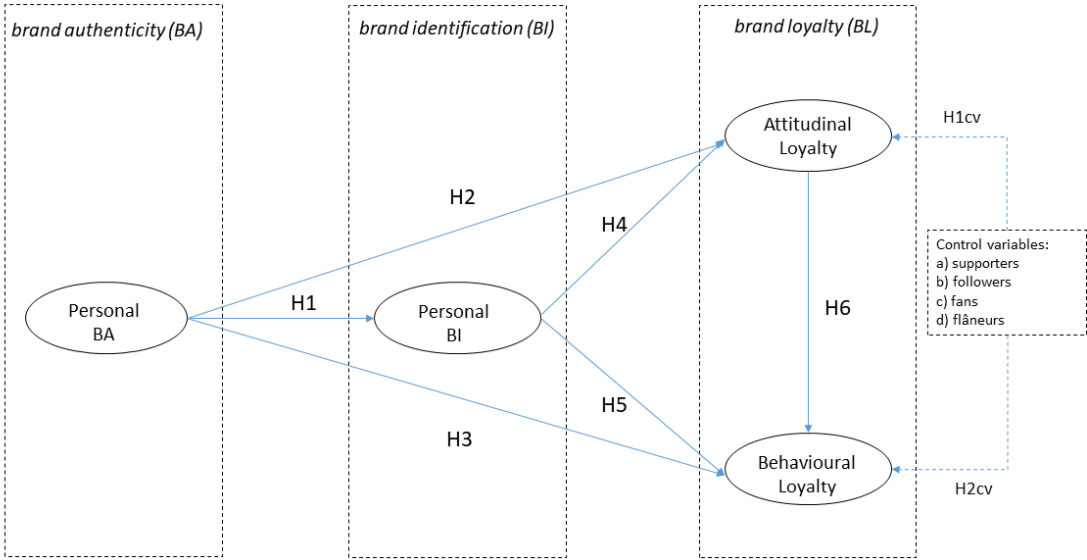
brand authenticity (BA)

brand identification (BI)

brand loyalty (BL)

Attitudinal Loyalty

H1cv

H2

H4

Control variables:
a) supporters
b) followers
c) fans
d) flâneurs

Personal BA

H1

Personal BI

H6

H5

H3

Behavioural Loyalty

H2cv